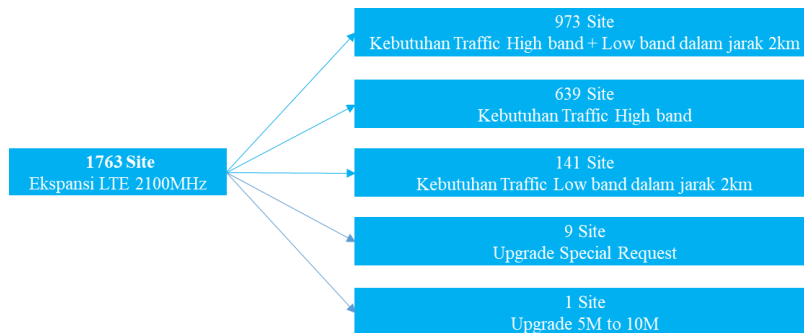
1763 Site
Ekspansi LTE 2100MHz

973 Site
Kebutuhan Traffic High band + Low band dalam jarak 2km

639 Site
Kebutuhan Traffic High band

141 Site
Kebutuhan Traffic Low band dalam jarak 2km

9 Site
Upgrade Special Request

1 Site
Upgrade 5M to 10M